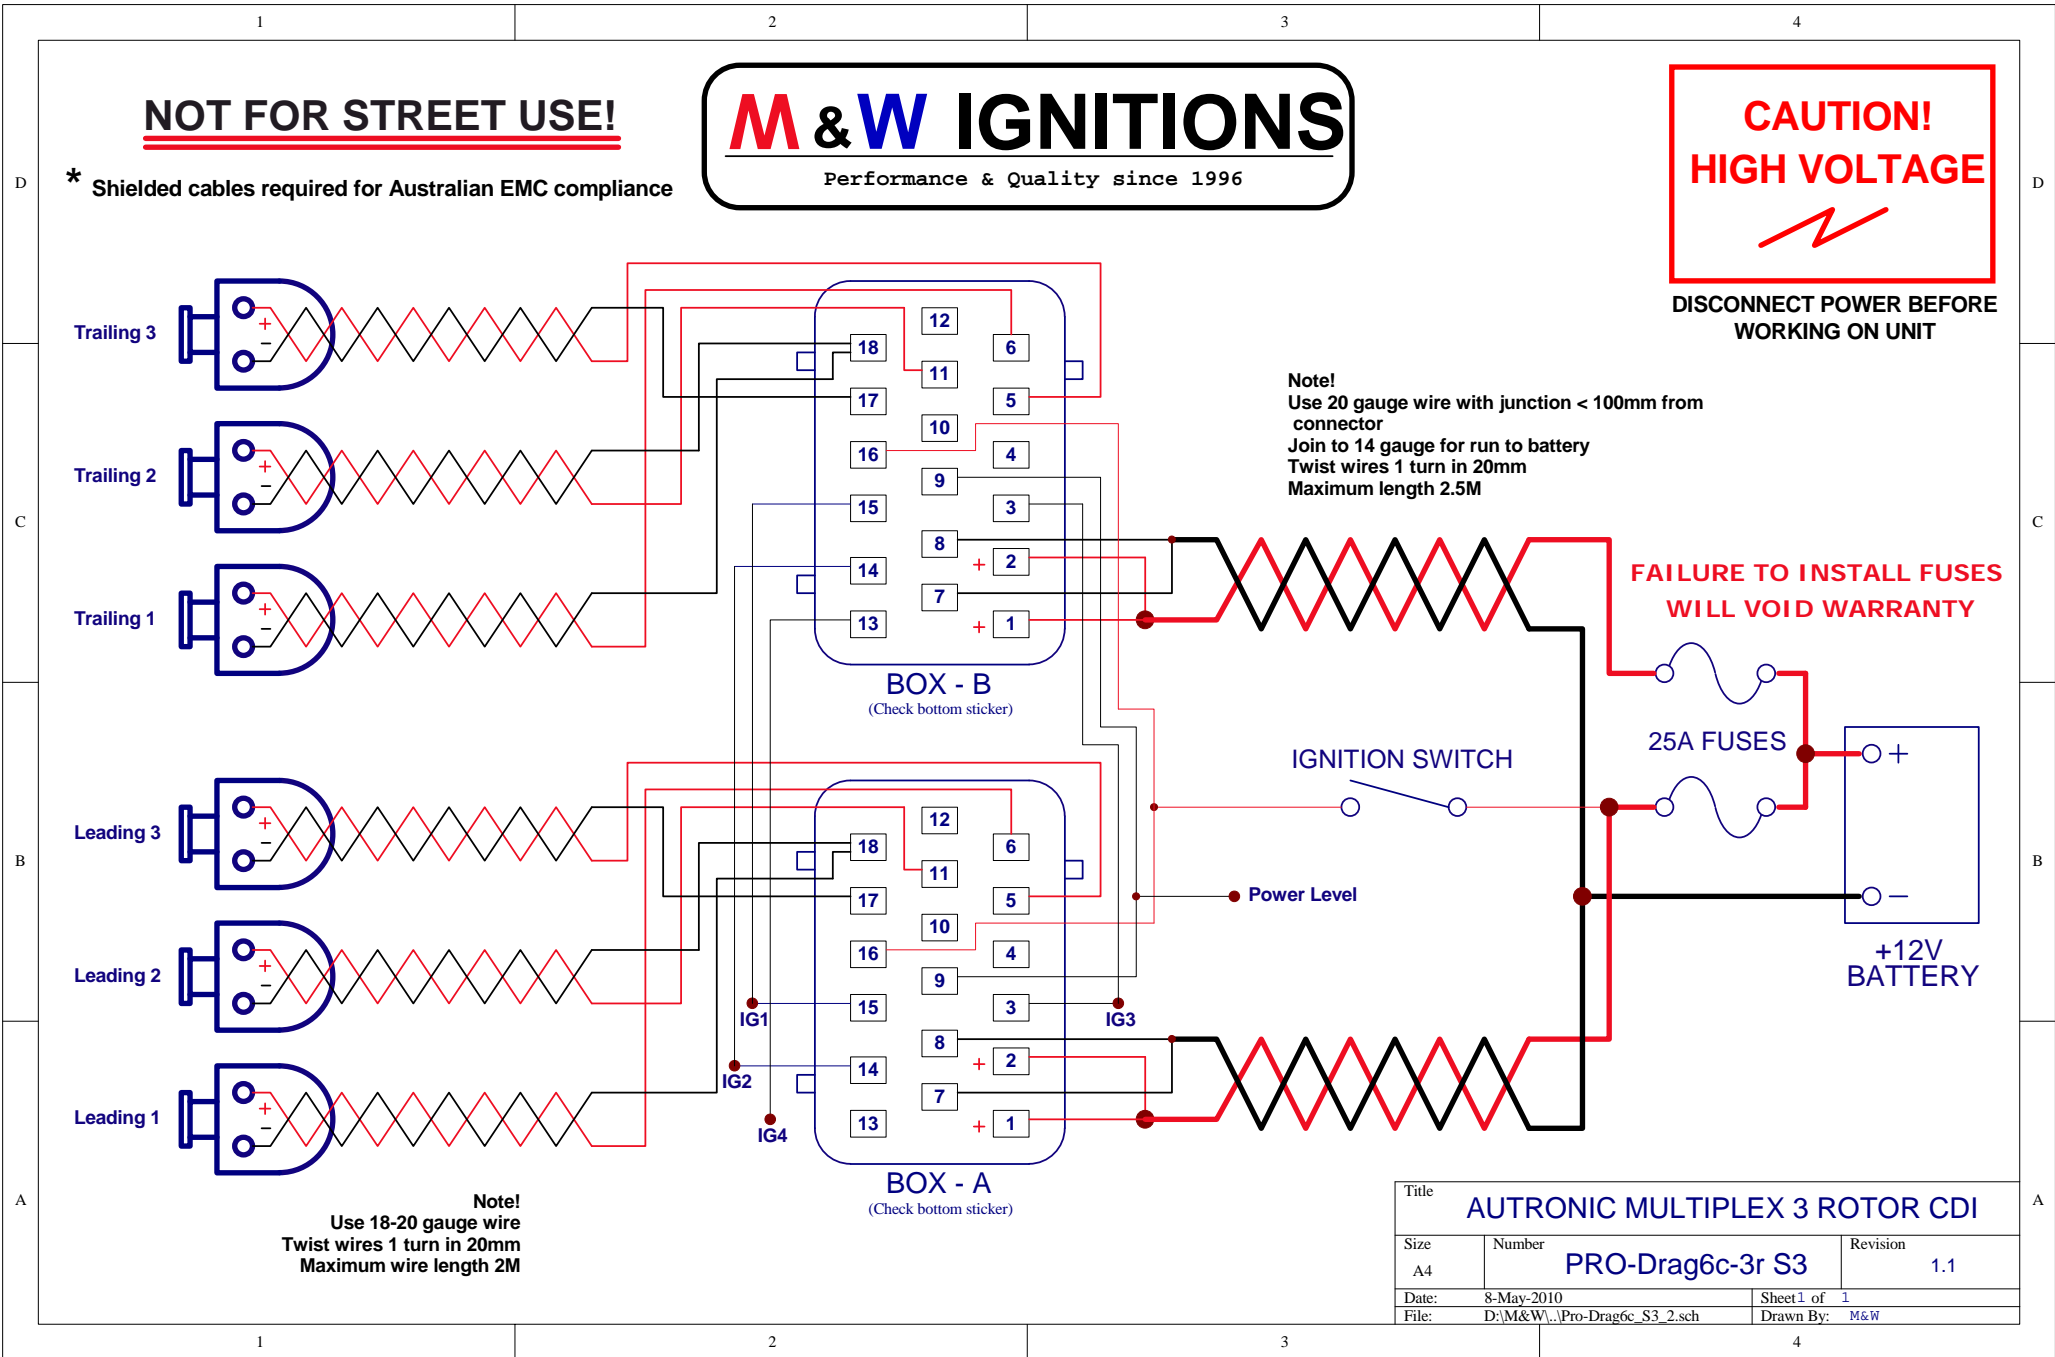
1 2 3 4

D

NOT FOR STREET USE!

* Shielded cables required for Australian EMC compliance

M & W IGNITIONS
Performance & Quality since 1996

CAUTION!
HIGH VOLTAGE

DISCONNECT POWER BEFORE WORKING ON UNIT

D

Trailing 3

Trailing 2

Trailing 1

12 18 6 11 17 5 10 16 4 9 15 3 8 14 2 7 13 1

BOX - B
(Check bottom sticker)

Note!
Use 20 gauge wire with junction < 100mm from connector
Join to 14 gauge for run to battery
Twist wires 1 turn in 20mm
Maximum length 2.5M

C

FAILURE TO INSTALL FUSES
WILL VOID WARRANTY

C

IGNITION SWITCH

25A FUSES

+ −

Leading 3

Leading 2

Leading 1

B

12 18 6 11 17 5 10 16 4 9 15 3 8 14 2 7 13 1

Power Level

IG1 IG3 IG2 IG4

+12V
BATTERY

B

BOX - A
(Check bottom sticker)

A

Note!
Use 18-20 gauge wire
Twist wires 1 turn in 20mm
Maximum wire length 2M

| Title | AUTRONIC MULTIPLEX 3 ROTOR CDI | |
|---|---|---|
| Size A4 | Number PRO-Drag6c-3r S3 | Revision 1.1 |
| Date: 8-May-2010 | Sheet 1 of 1 | |
| File: D:\M&W\..\Pro-Drag6c_S3_2.sch | Drawn By: M&W | |

A

1 2 3 4